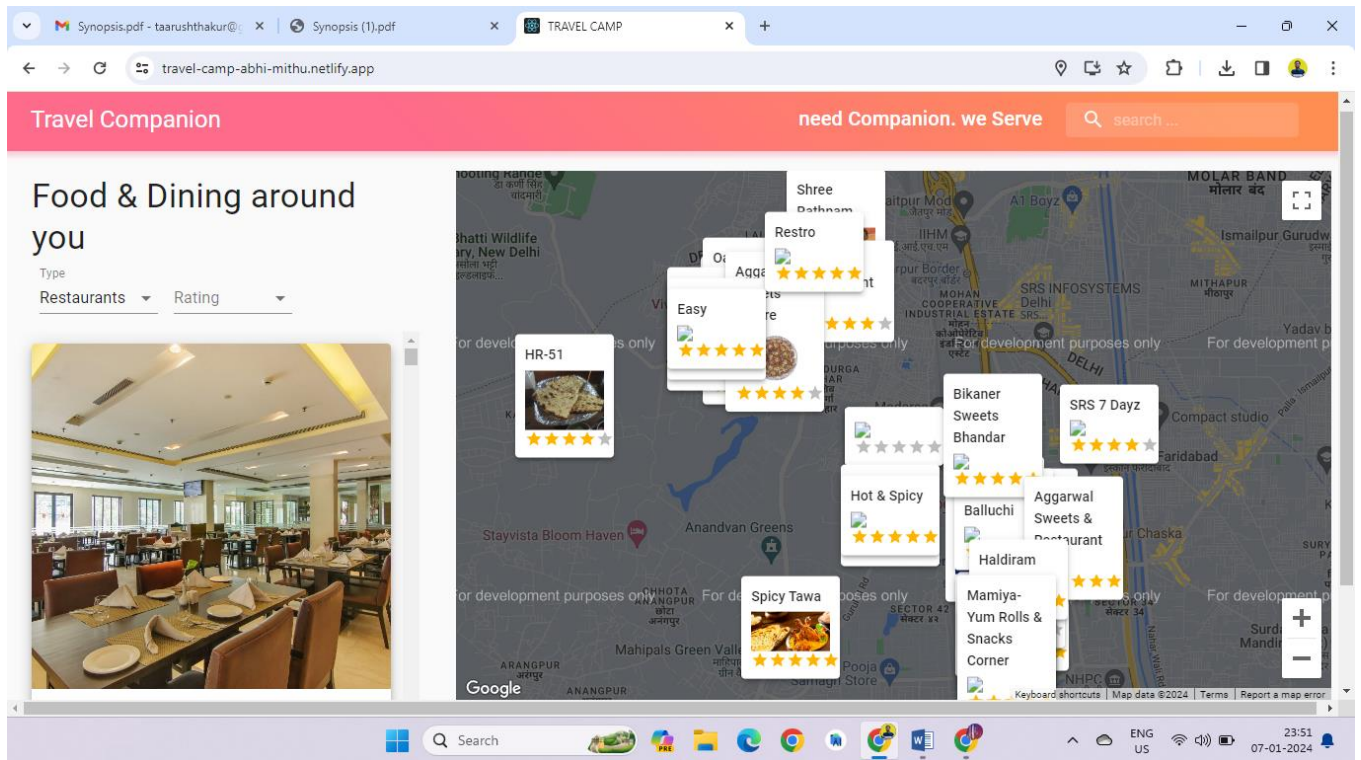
Synopsis.pdf - taarushthakur@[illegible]
Synopsis (1).pdf
TRAVEL CAMP
travel-camp-abhi-mithu.netlify.app

Travel Companion
need Companion. we Serve
search ...

Food & Dining around you

Type
Restaurants
Rating

Shree Pathnam
Restro
Agga
Oa
Easy
HR-51
Bikaner Sweets Bhandar
SRS 7 Dayz
Hot & Spicy
Balluchi
Aggarwal Sweets & Restaurant
Haldiram
Spicy Tawa
Mamiya-Yum Rolls & Snacks Corner

Bhatti Wildlife ary, New Delhi
IIHM
MOHAN COOPERATIVE INDUSTRIAL ESTATE
SRS INFOSYSTEMS Delhi
MOLAR BAND मोलर बंद
A1 Boyz
Ismailpur Gurudw
MITHAPUR मीठापुर
DELHI
Compact studio
Faridabad
Anandvan Greens
Stayvista Bloom Haven
CHHOTA ANANGPUR
Mahipals Green Valle
ARANGPUR
ANANGPUR
SECTOR 42
SECTOR 34
Chaska
Surd Mandi
NHPC
Pooja
Samagri Store
For development purposes only
Google
Keyboard shortcuts | Map data ©2024 | Terms | Report a map error

Search
ENG US
23:51
07-01-2024